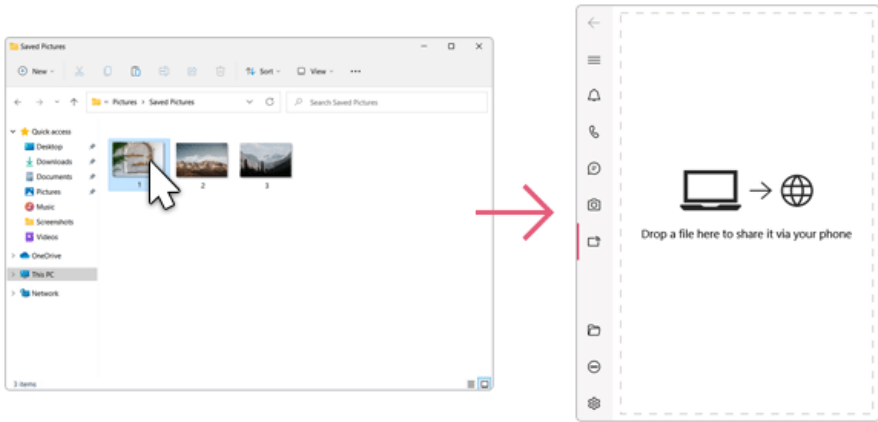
Saved Pictures

New
Sort
View
...

Pictures > Saved Pictures

Search Saved Pictures

Quick access
Desktop
Downloads
Documents
Pictures
Music
Screenshots
Videos
OneDrive
This PC
Network

1
2
3

3 items

Drop a file here to share it via your phone